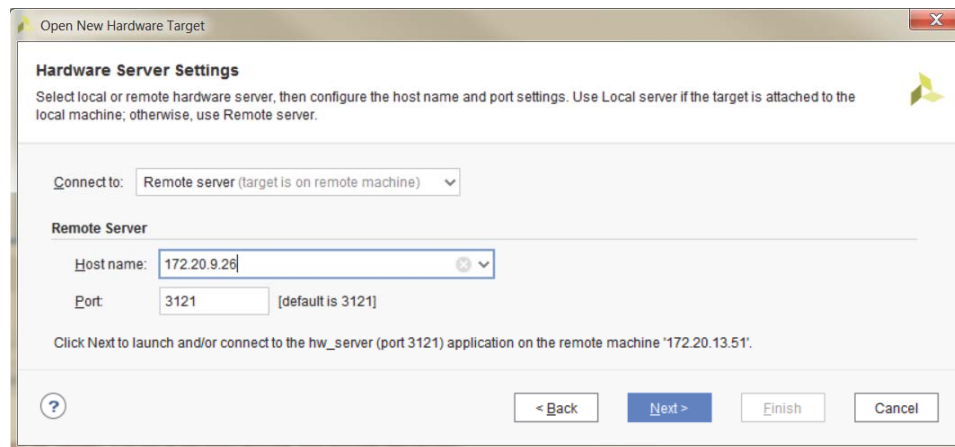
Open New Hardware Target

Hardware Server Settings

Select local or remote hardware server, then configure the host name and port settings. Use Local server if the target is attached to the local machine; otherwise, use Remote server.

Connect to: Remote server (target is on remote machine)

Remote Server

Host name: 172.20.9.26

Port: 3121 [default is 3121]

Click Next to launch and/or connect to the hw_server (port 3121) application on the remote machine '172.20.13.51'.

?

< Back

Next >

Finish

Cancel